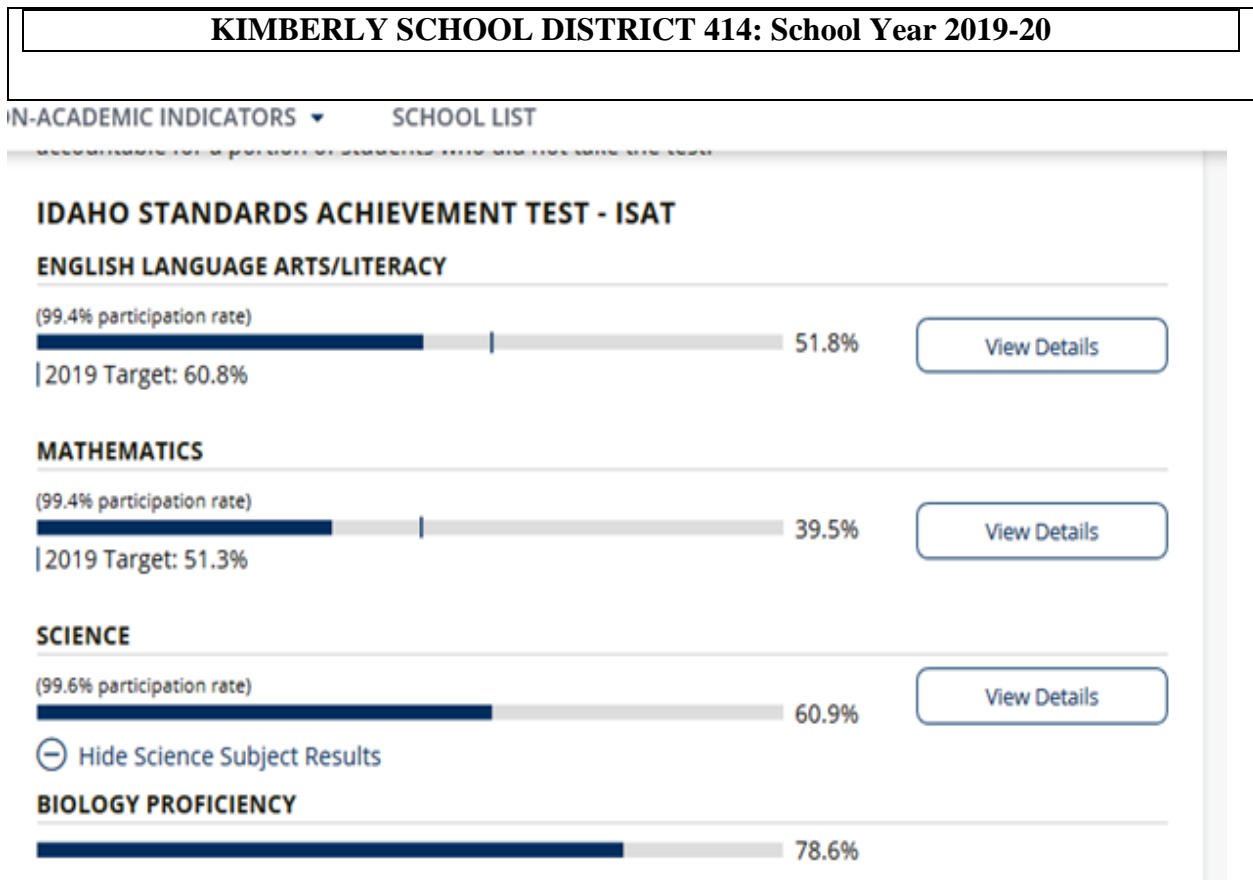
KIMBERLY SCHOOL DISTRICT 414: School Year 2019-20

N-ACADEMIC INDICATORS ▾ SCHOOL LIST

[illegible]

IDAHO STANDARDS ACHIEVEMENT TEST - ISAT

ENGLISH LANGUAGE ARTS/LITERACY

(99.4% participation rate)

51.8%

View Details

2019 Target: 60.8%

MATHEMATICS

(99.4% participation rate)

39.5%

View Details

2019 Target: 51.3%

SCIENCE

(99.6% participation rate)

View Details

60.9%

Hide Science Subject Results

BIOLOGY PROFICIENCY

78.6%